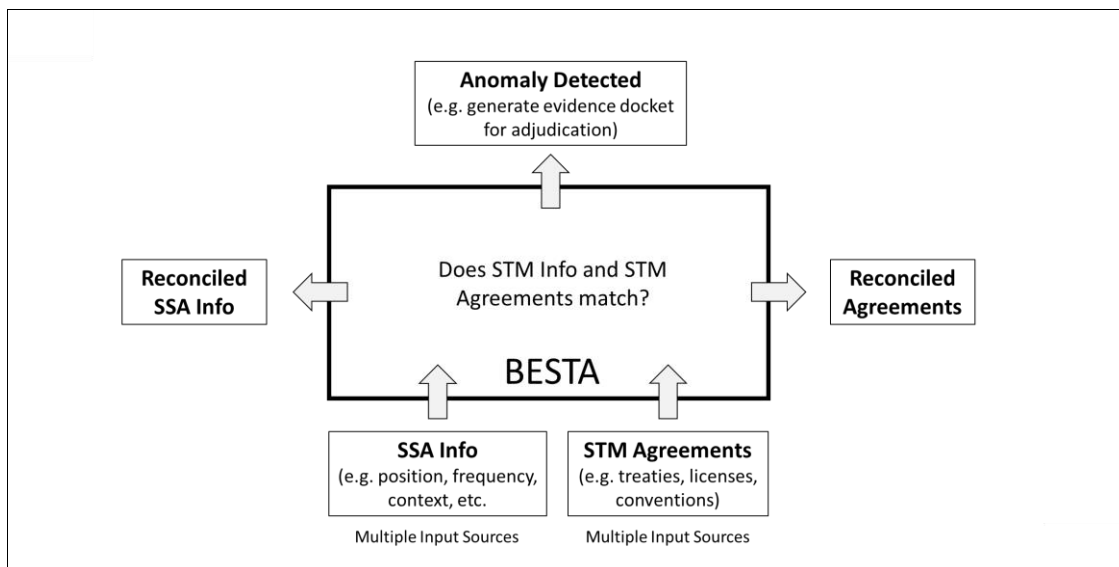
**Anomaly Detected**
(e.g. generate evidence docket for adjudication)

**Reconciled SSA Info**

Does STM Info and STM Agreements match?

**Reconciled Agreements**

BESTA

**SSA Info**
(e.g. position, frequency, context, etc.

Multiple Input Sources

**STM Agreements**
(e.g. treaties, licenses, conventions)

Multiple Input Sources